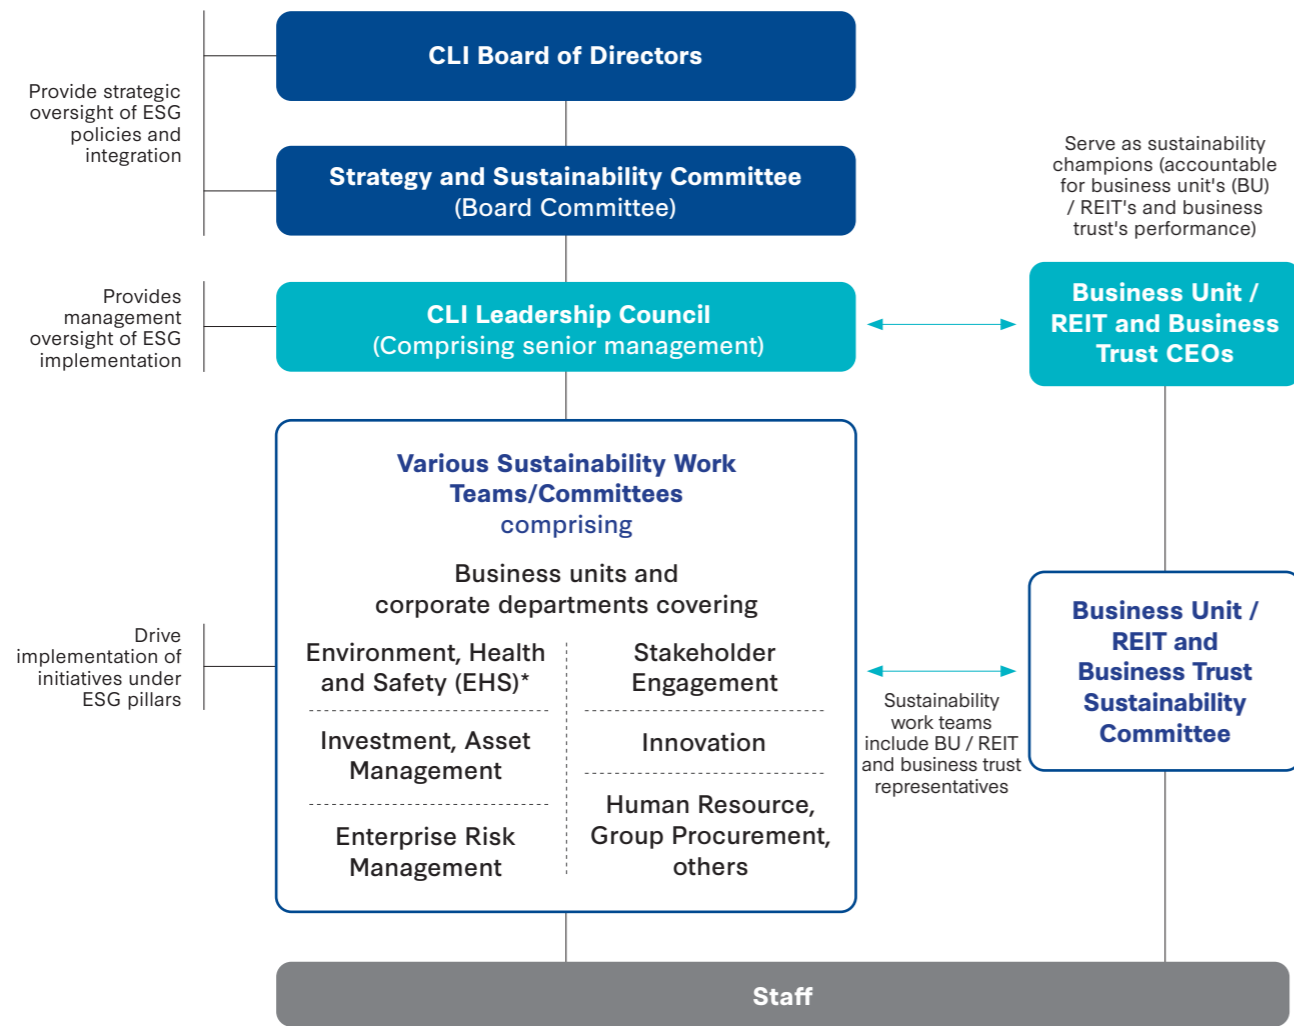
Provide strategic oversight of ESG policies and integration

CLI Board of Directors

Strategy and Sustainability Committee
(Board Committee)

Serve as sustainability champions (accountable for business unit's (BU) / REIT's and business trust's performance)

Provides management oversight of ESG implementation

CLI Leadership Council
(Comprising senior management)

Business Unit / REIT and Business Trust CEOs

Various Sustainability Work Teams/Committees
comprising

Business units and corporate departments covering

Drive implementation of initiatives under ESG pillars

Environment, Health and Safety (EHS)*

Stakeholder Engagement

Investment, Asset Management

Innovation

Enterprise Risk Management

Human Resource, Group Procurement, others

Sustainability work teams include BU / REIT and business trust representatives

Business Unit / REIT and Business Trust Sustainability Committee

Staff